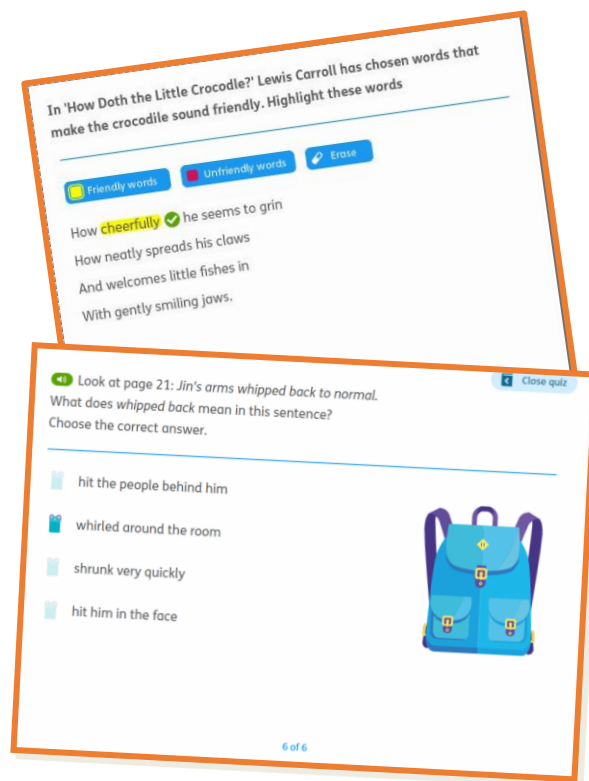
In 'How Doth the Little Crocodile?' Lewis Carroll has chosen words that make the crocodile sound friendly. Highlight these words

Friendly words
Unfriendly words
Erase

How cheerfully he seems to grin
How neatly spreads his claws
And welcomes little fishes in
With gently smiling jaws.

Look at page 21: Jin's arms whipped back to normal.
What does whipped back mean in this sentence?
Choose the correct answer.

Close quiz

hit the people behind him

whirled around the room

shrunk very quickly

hit him in the face

6 of 6